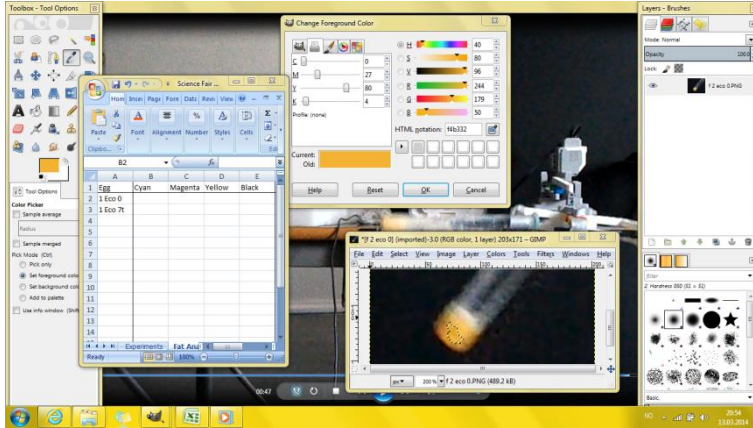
Toolbox - Tool Options

Tool Options

Color Picker

Sample average

Radius

Sample merged

Pick Mode (Ctrl)

Pick only

Set foreground color

Set background color

Add to palette

Use info window (Shift)

Science Fair ...

Hom Inse Page Form Data Revi View

Paste

Clipbo...

Font

Alignment

Number

Styles

Cells

B2

$f_x$

| | A | B | C | D | E |
|---|---|---|---|---|---|
| 1 | Egg | Cyan | Magenta | Yellow | Black |
| 2 | 1 Eco 0 | | | | |
| 3 | 1 Eco 7t | | | | |
| 4 | | | | | |
| 5 | | | | | |
| 6 | | | | | |
| 7 | | | | | |
| 8 | | | | | |
| 9 | | | | | |
| 10 | | | | | |
| 11 | | | | | |
| 12 | | | | | |
| 13 | | | | | |

Experiments Fat Ana

Ready 100%

Change Foreground Color

C 0

M 27

Y 80

K 4

Profile: (none)

H 40

S 80

V 96

R 244

G 179

B 50

HTML notation: f4b332

Current:

Old:

Help

Reset

OK

Cancel

*[f 2 eco 0] (imported)-3.0 (RGB color, 1 layer) 203x171 – GIMP

File Edit Select View Image Layer Colors Tools Filters Windows Help

px 200 % f 2 eco 0.PNG (489.2 kB)

Layers - Brushes

Mode: Normal

Opacity 100.0

Lock:

f 2 eco 0.PNG

2. Hardness 050 (51 × 51)

Basic.

00:47

NO

20:54

13.03.2014